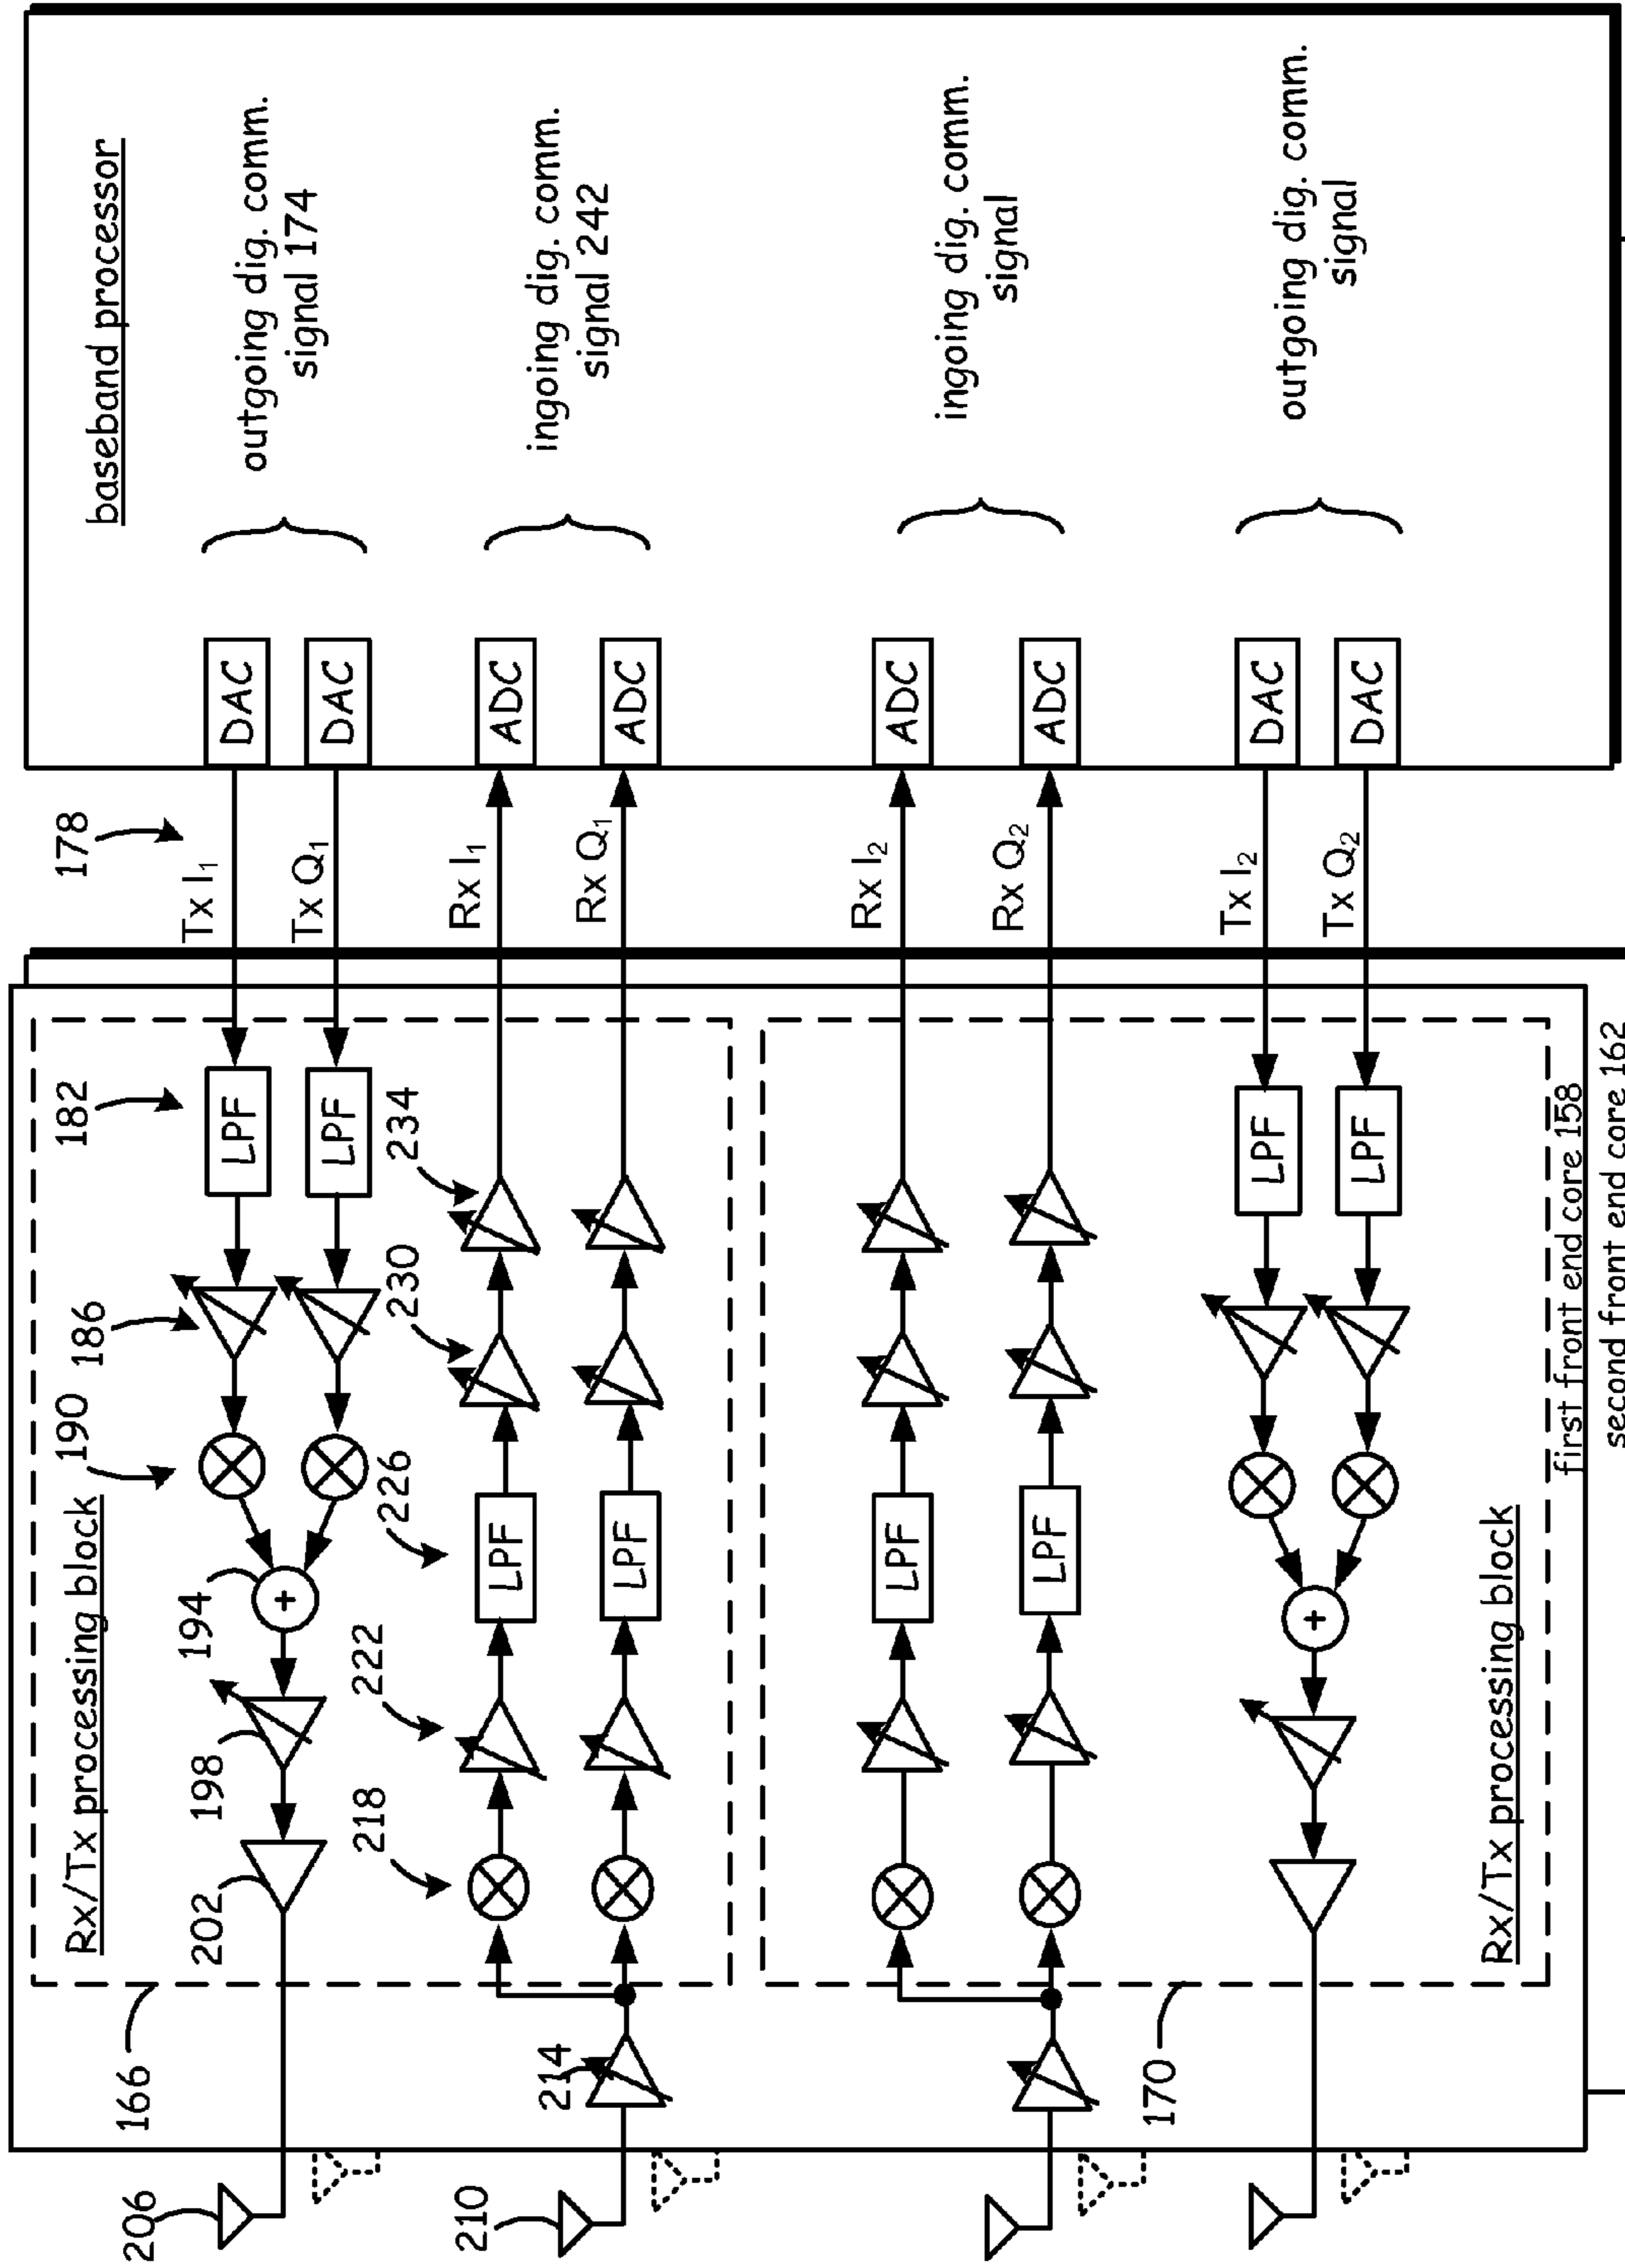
baseband processor

outgoing dig. comm. signal 174

ingoing dig. comm. signal 242

ingoing dig. comm. signal

outgoing dig. comm. signal

DAC DAC ADC ADC ADC ADC DAC DAC

178

Tx $I_1$
Tx $Q_1$
Rx $I_1$
Rx $Q_1$
Rx $I_2$
Rx $Q_2$
Tx $I_2$
Tx $Q_2$

182 LPF LPF
234
186
230
190
226 LPF LPF
194
222
198
218
202
Rx/Tx processing block
166
214
206
210
170

LPF LPF LPF LPF
Rx/Tx processing block

first front end core 158
second front end core 162